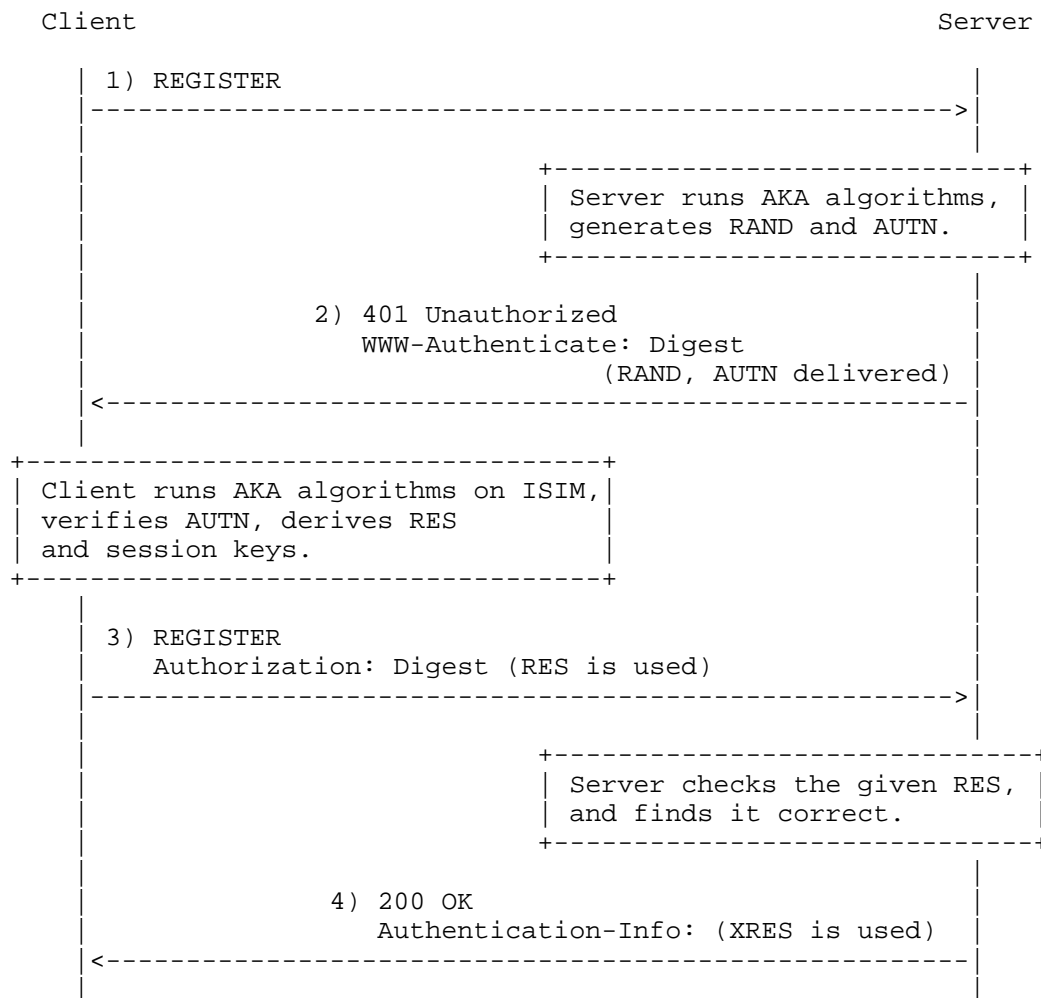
Client Server

1) REGISTER

Server runs AKA algorithms, generates RAND and AUTN.

2) 401 Unauthorized
WWW-Authenticate: Digest
(RAND, AUTN delivered)

Client runs AKA algorithms on ISIM, verifies AUTN, derives RES and session keys.

3) REGISTER
Authorization: Digest (RES is used)

Server checks the given RES, and finds it correct.

4) 200 OK
Authentication-Info: (XRES is used)